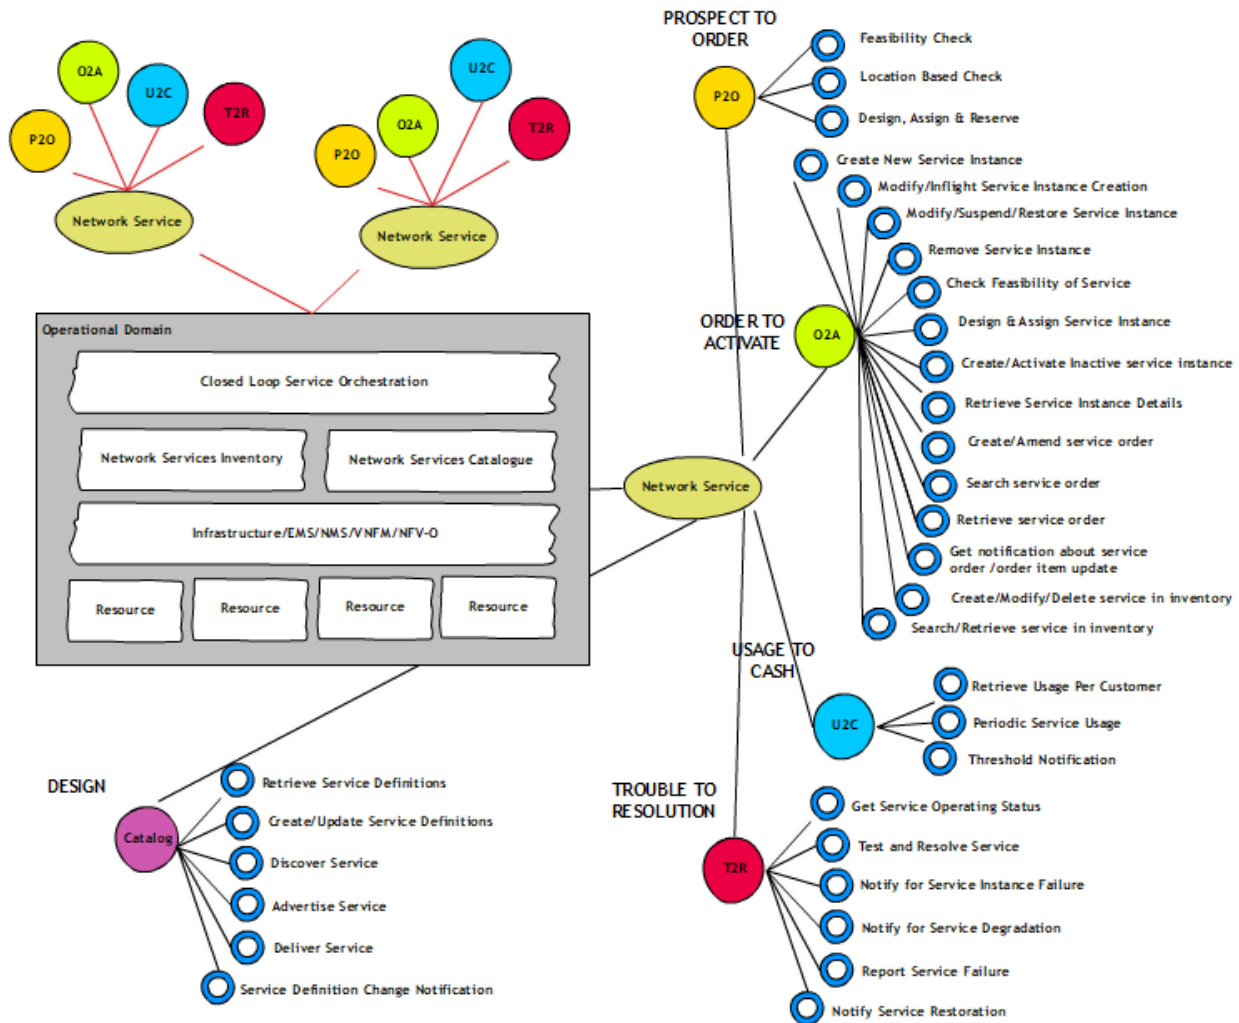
O2A
U2C
T2R
P2O
Network Service

U2C
O2A
T2R
P2O
Network Service

Operational Domain
Closed Loop Service Orchestration
Network Services Inventory
Network Services Catalogue
Infrastructure/EMS/NMS/VNFM/NFV-O
Resource
Resource
Resource
Resource

Network Service

PROSPECT TO ORDER
P2O
Feasibility Check
Location Based Check
Design, Assign & Reserve

ORDER TO ACTIVATE
O2A
Create New Service Instance
Modify/Inflight Service Instance Creation
Modify/Suspend/Restore Service Instance
Remove Service Instance
Check Feasibility of Service
Design & Assign Service Instance
Create/Activate Inactive service instance
Retrieve Service Instance Details
Create/Amend service order
Search service order
Retrieve service order
Get notification about service order /order item update
Create/Modify/Delete service in inventory
Search/Retrieve service in inventory

USAGE TO CASH
U2C
Retrieve Usage Per Customer
Periodic Service Usage
Threshold Notification

TROUBLE TO RESOLUTION
T2R
Get Service Operating Status
Test and Resolve Service
Notify for Service Instance Failure
Notify for Service Degradation
Report Service Failure
Notify Service Restoration

DESIGN
Catalog
Retrieve Service Definitions
Create/Update Service Definitions
Discover Service
Advertise Service
Deliver Service
Service Definition Change Notification